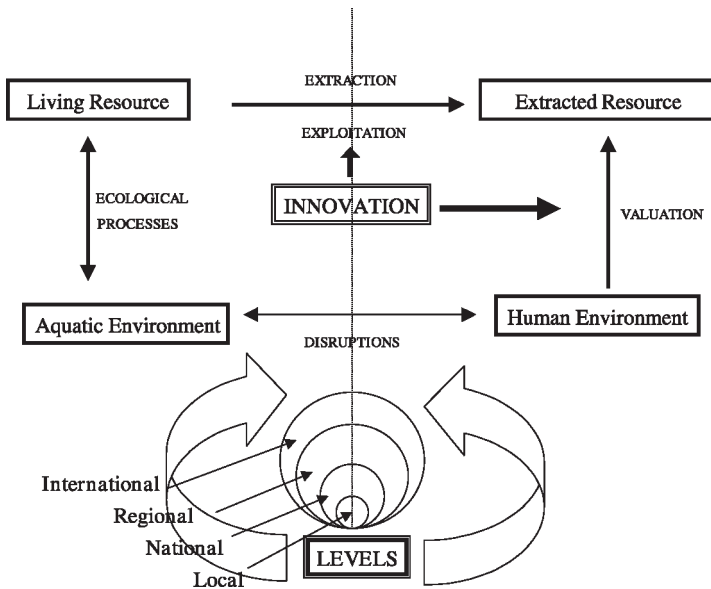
Living Resource

EXTRACTION

Extracted Resource

EXPLOITATION

ECOLOGICAL PROCESSES

INNOVATION

VALUATION

Aquatic Environment

Human Environment

DISRUPTIONS

International

Regional

National

Local

LEVELS